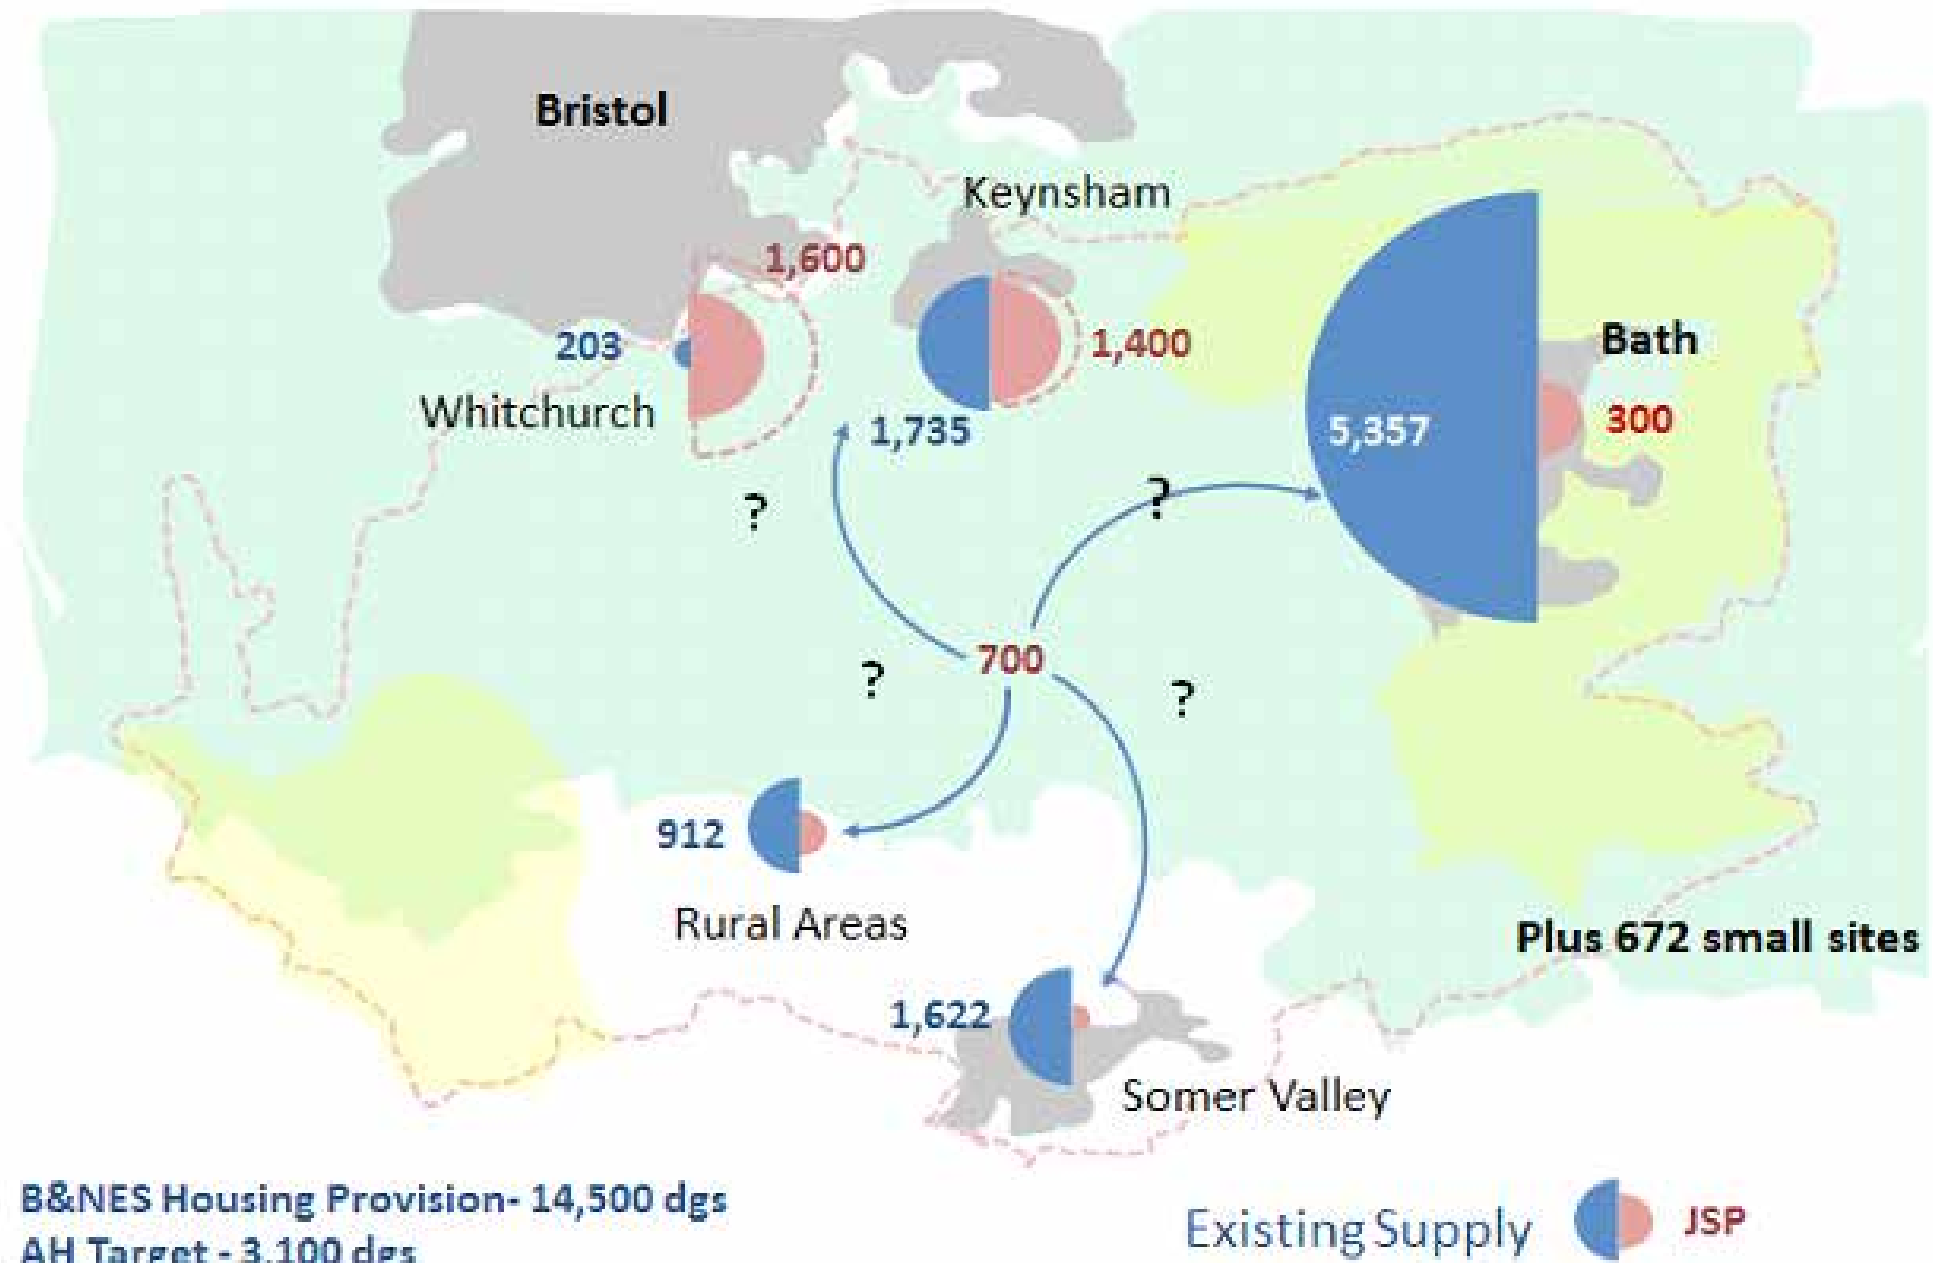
Bristol

Keynsham

1,600

203

1,400

Bath

Whitchurch

1,735

5,357

300

?

?

?

?

700

912

Rural Areas

Plus 672 small sites

1,622

Somer Valley

B&NES Housing Provision- 14,500 dgs
AH Target - 3,100 dgs

Existing Supply JSP